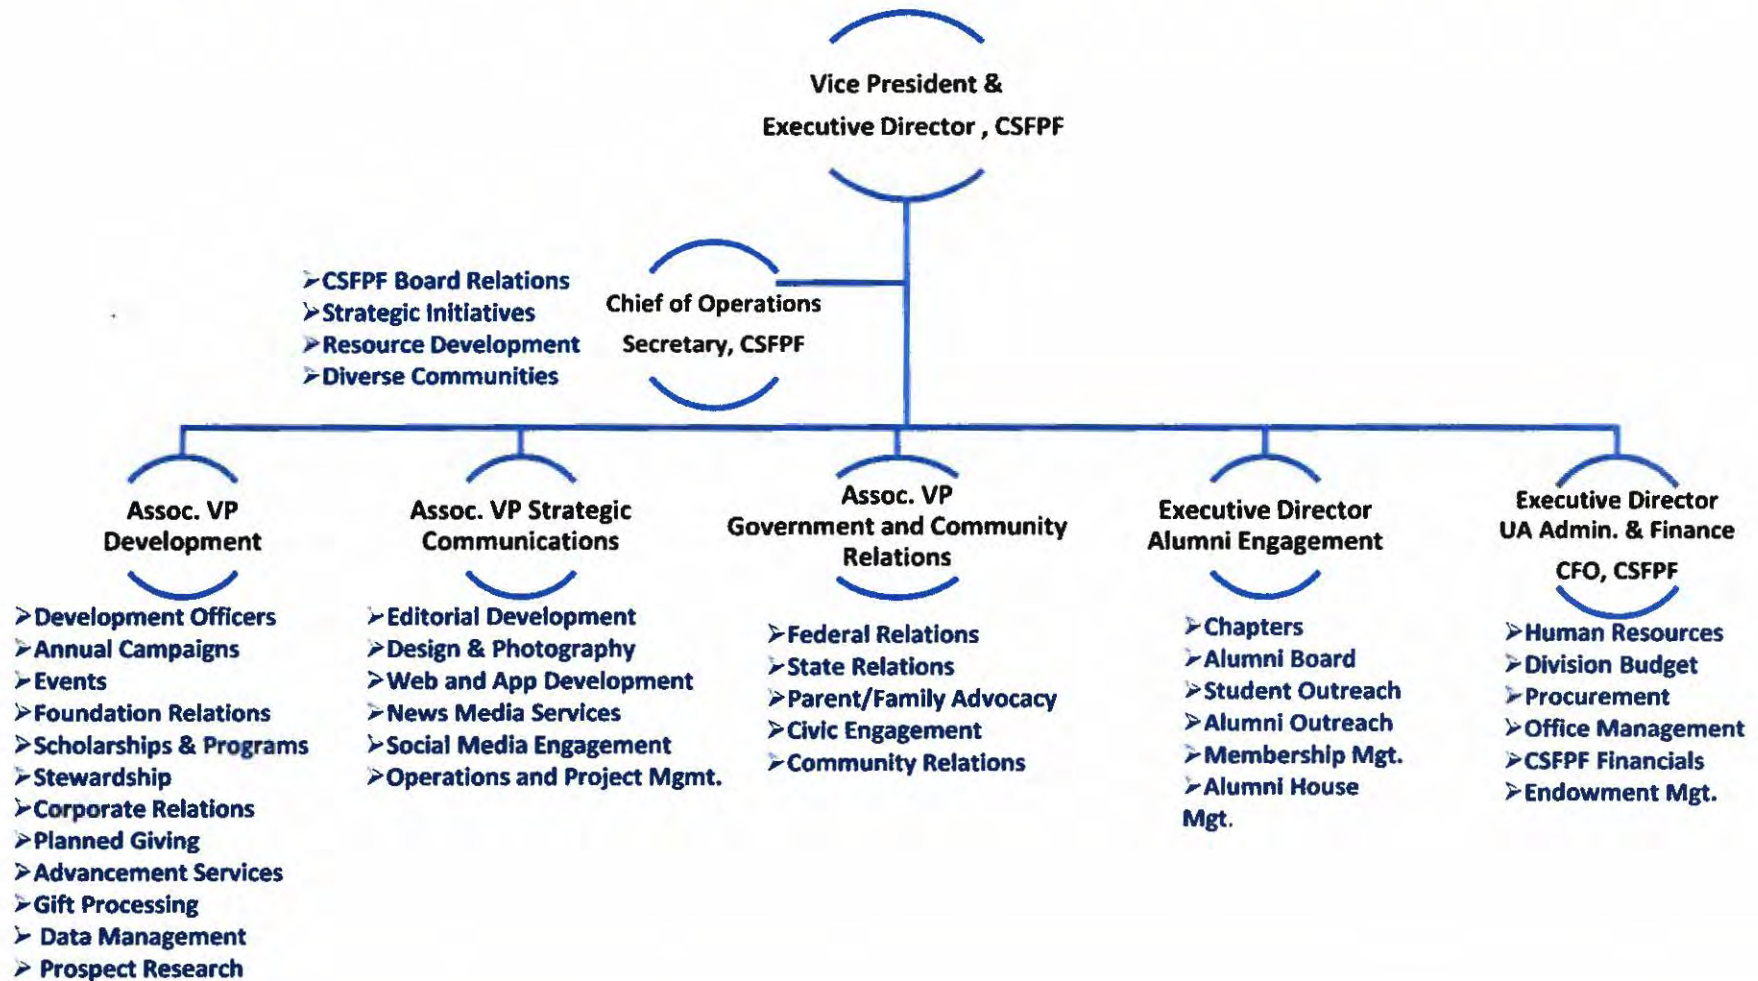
Vice President &
Executive Director , CSFPF

➢CSFPF Board Relations
➢Strategic Initiatives
➢Resource Development
➢Diverse Communities

Chief of Operations
Secretary, CSFPF

Assoc. VP
Development

➢Development Officers
➢Annual Campaigns
➢Events
➢Foundation Relations
➢Scholarships & Programs
➢Stewardship
➢Corporate Relations
➢Planned Giving
➢Advancement Services
➢Gift Processing
➢ Data Management
➢ Prospect Research

Assoc. VP Strategic
Communications

➢Editorial Development
➢Design & Photography
➢Web and App Development
➢News Media Services
➢Social Media Engagement
➢Operations and Project Mgmt.

Assoc. VP
Government and Community
Relations

➢Federal Relations
➢State Relations
➢Parent/Family Advocacy
➢Civic Engagement
➢Community Relations

Executive Director
Alumni Engagement

➢Chapters
➢Alumni Board
➢Student Outreach
➢Alumni Outreach
➢Membership Mgt.
➢Alumni House Mgt.

Executive Director
UA Admin. & Finance
CFO, CSFPF

➢Human Resources
➢Division Budget
➢Procurement
➢Office Management
➢CSFPF Financials
➢Endowment Mgt.